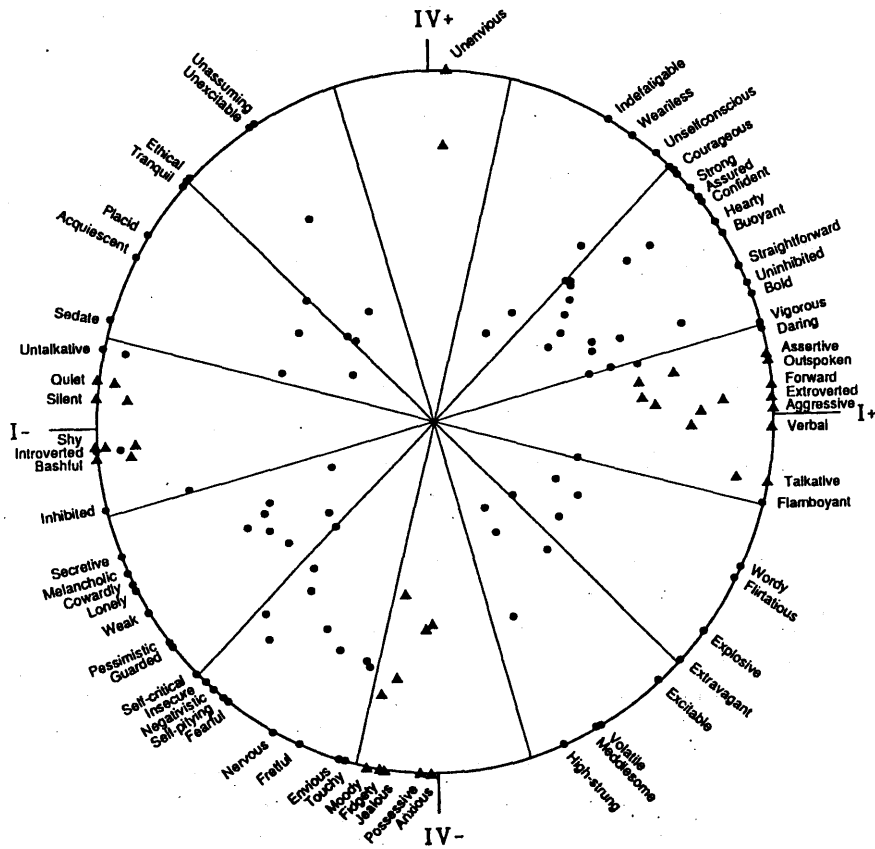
IV+
Unenvious
Indefatigable
Weariless
Unselfconscious
Courageous
Strong
Assured
Confident
Hearty
Buoyant
Straightforward
Uninhibited
Bold
Vigorous
Daring
Assertive
Outspoken
Forward
Extroverted
Aggressive
I+
Verbal
Talkative
Flamboyant
Wordy
Flirtatious
Explosive
Extravagant
Excitable
Volatile
Meddlesome
High-strung
IV-
Anxious
Possessive
Jealous
Fidgety
Moody
Touchy
Envious
Fretful
Nervous
Fearful
Self-pitying
Negativistic
Insecure
Self-critical
Guarded
Pessimistic
Weak
Lonely
Cowardly
Melancholic
Secretive
Inhibited
Bashful
Introverted
Shy
I-
Silent
Quiet
Untalkative
Sedate
Acquiescent
Placid
Tranquil
Ethical
Unexcitable
Unassuming